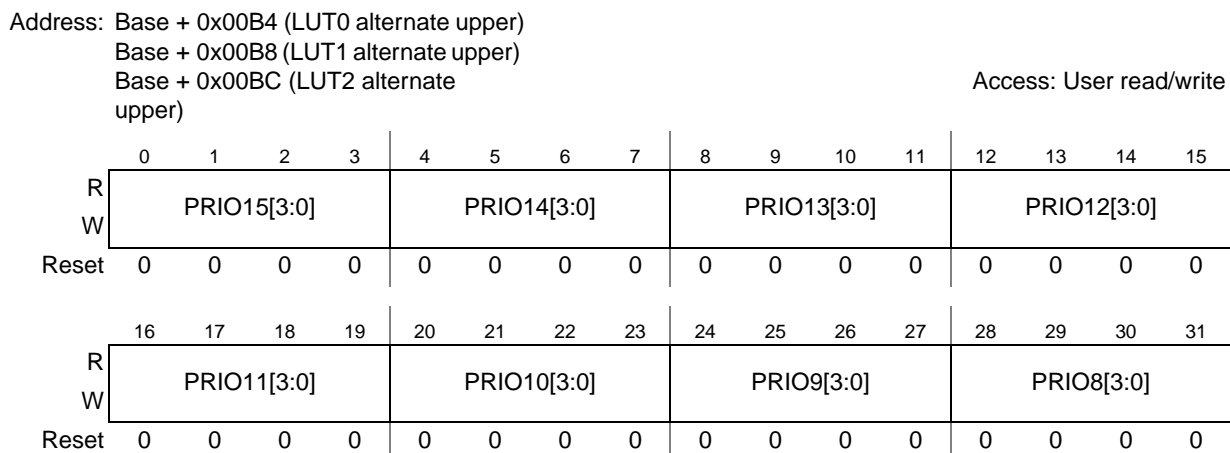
Address: Base + 0x00B4 (LUT0 alternate upper)
Base + 0x00B8 (LUT1 alternate upper)
Base + 0x00BC (LUT2 alternate upper)

Access: User read/write

| | 0 | 1 | 2 | 3 | 4 | 5 | 6 | 7 | 8 | 9 | 10 | 11 | 12 | 13 | 14 | 15 |
|---|---|---|---|---|---|---|---|---|---|---|---|---|---|---|---|---|
| R W | PRIO15[3:0] | | | | PRIO14[3:0] | | | | PRIO13[3:0] | | | | PRIO12[3:0] | | | |
| Reset | 0 | 0 | 0 | 0 | 0 | 0 | 0 | 0 | 0 | 0 | 0 | 0 | 0 | 0 | 0 | 0 |

| | 16 | 17 | 18 | 19 | 20 | 21 | 22 | 23 | 24 | 25 | 26 | 27 | 28 | 29 | 30 | 31 |
|---|---|---|---|---|---|---|---|---|---|---|---|---|---|---|---|---|
| R W | PRIO11[3:0] | | | | PRIO10[3:0] | | | | PRIO9[3:0] | | | | PRIO8[3:0] | | | |
| Reset | 0 | 0 | 0 | 0 | 0 | 0 | 0 | 0 | 0 | 0 | 0 | 0 | 0 | 0 | 0 | 0 |